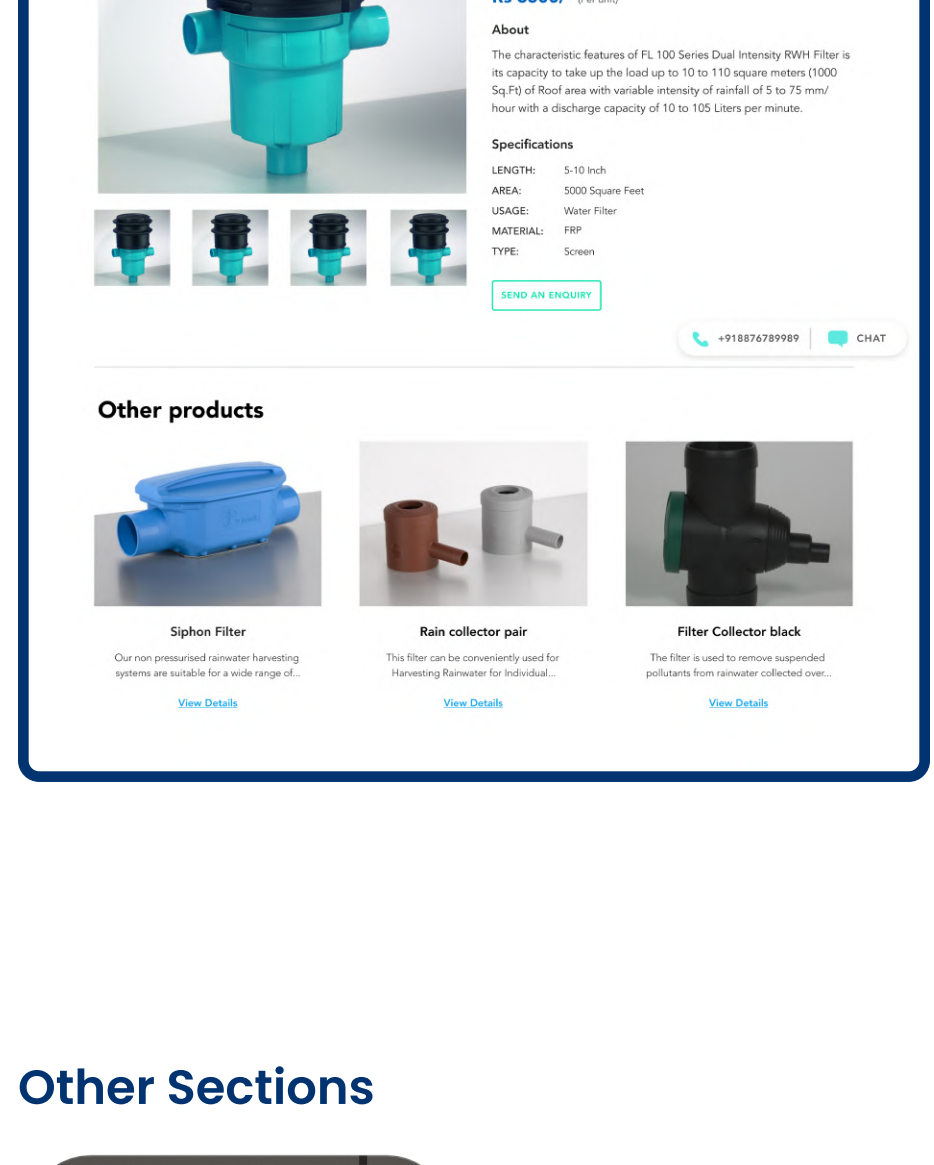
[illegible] (Per unit)

About

The characteristic features of FL 100 Series Dual Intensity RWH Filter is its capacity to take up the load up to 10 to 110 square meters (1000 Sq.Ft) of Roof area with variable intensity of rainfall of 5 to 75 mm/ hour with a discharge capacity of 10 to 105 Liters per minute.

Specifications

| | |
|---|---|
| LENGTH: | 5-10 Inch |
| AREA: | 5000 Square Feet |
| USAGE: | Water Filter |
| MATERIAL: | FRP |
| TYPE: | Screen |

SEND AN ENQUIRY

+918876789989 CHAT

Other products

Siphon Filter

Our non pressurised rainwater harvesting systems are suitable for a wide range of...

View Details

Rain collector pair

This filter can be conveniently used for Harvesting Rainwater for Individual...

View Details

Filter Collector black

The filter is used to remove suspended pollutants from rainwater collected over...

View Details

Other Sections